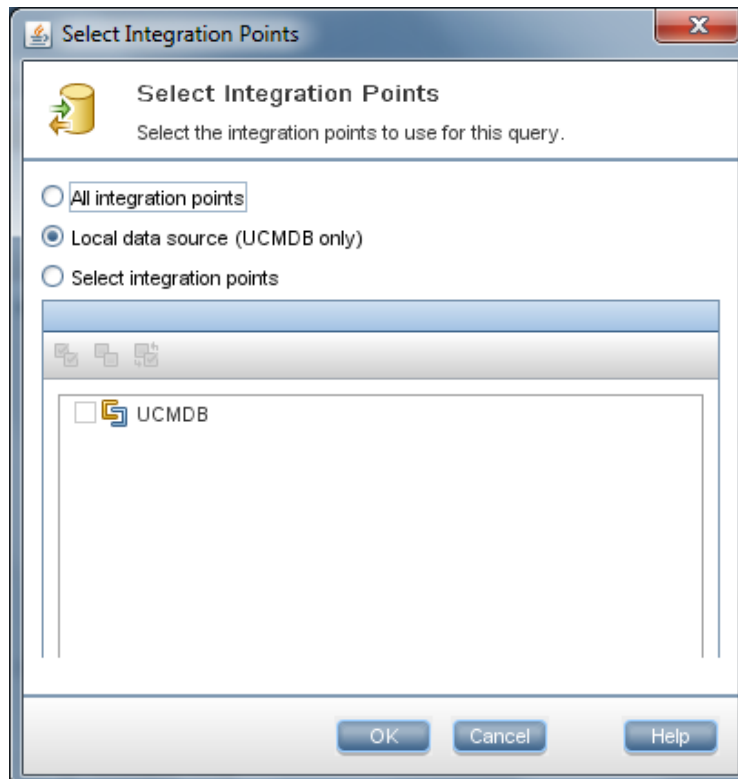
Select Integration Points

Select Integration Points

Select the integration points to use for this query.

All integration points

Local data source (UCMDB only)

Select integration points

UCMDB

OK

Cancel

Help